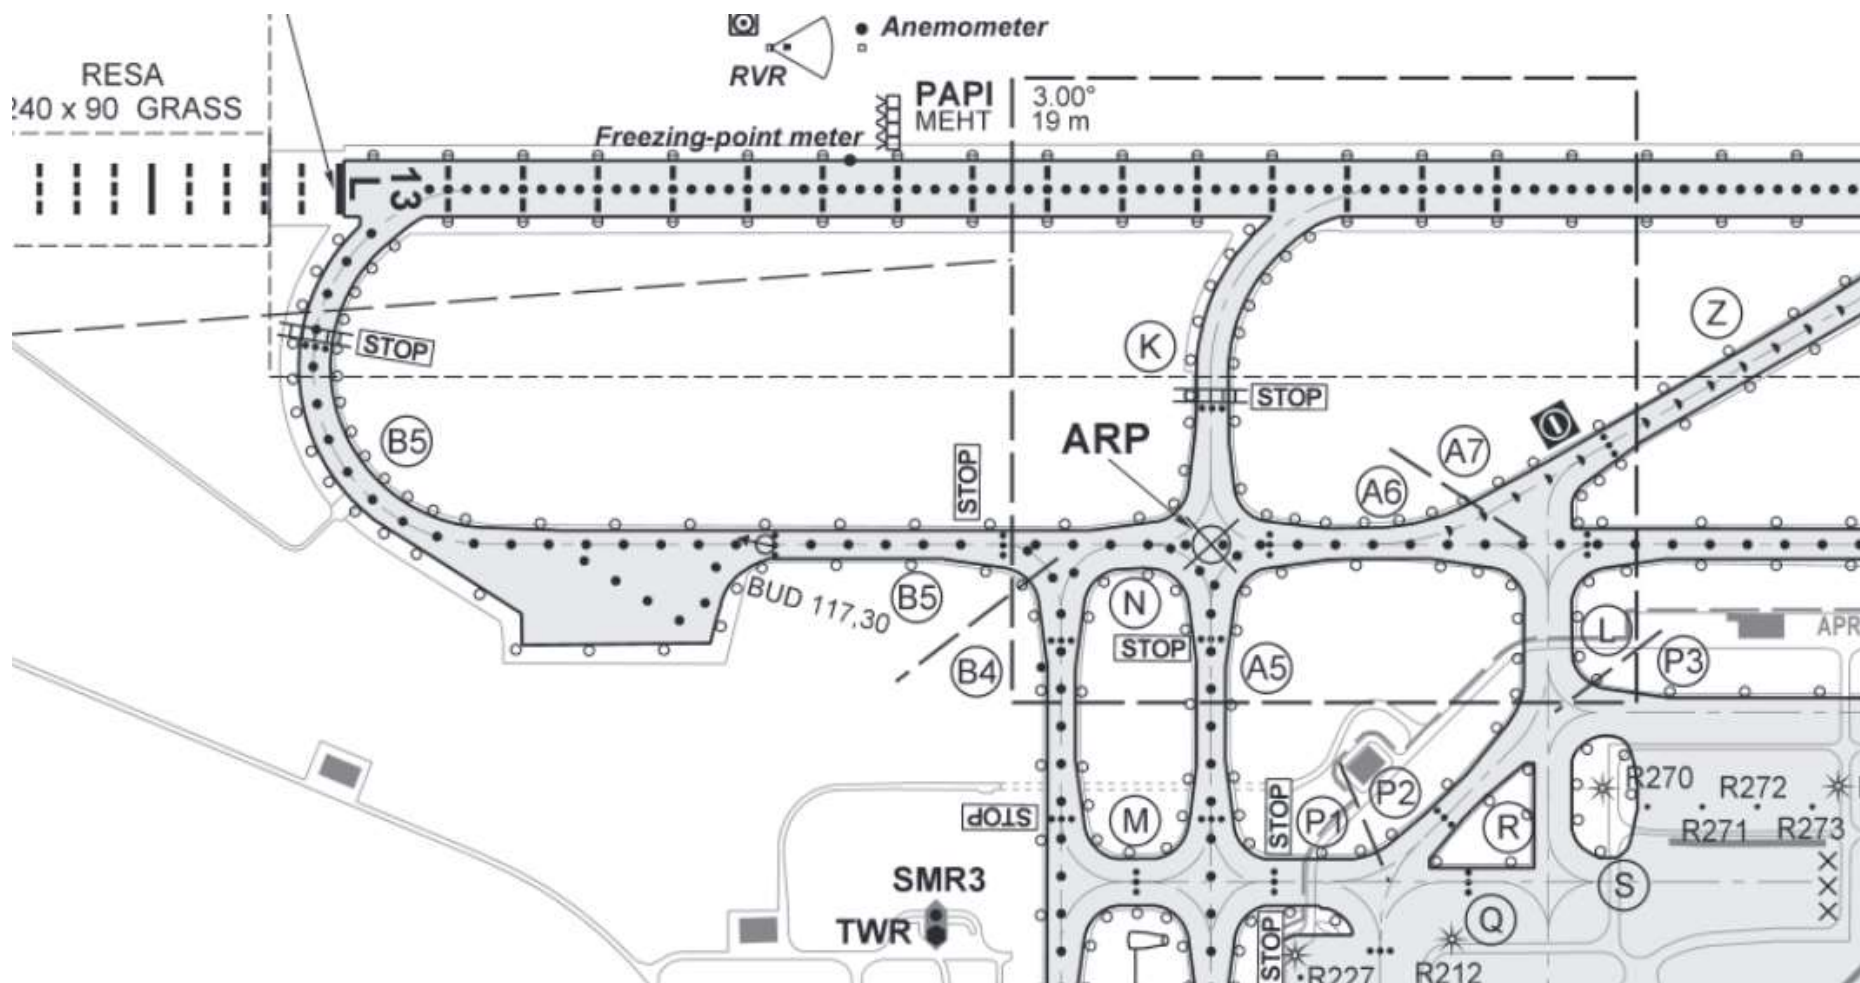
Anemometer
RVR
RESA
240 x 90 GRASS
PAPI
MEHT
3.00°
19 m
Freezing-point meter
13 L
STOP
K
Z
STOP
B5
STOP
ARP
A7
A6
N
BUD 117.30
B5
STOP
A5
L
P3
APR
B4
STOP
M
STOP
P1
P2
R
R270
R272
R271
R273
S
SMR3
TWR
STOP
Q
R227
R212